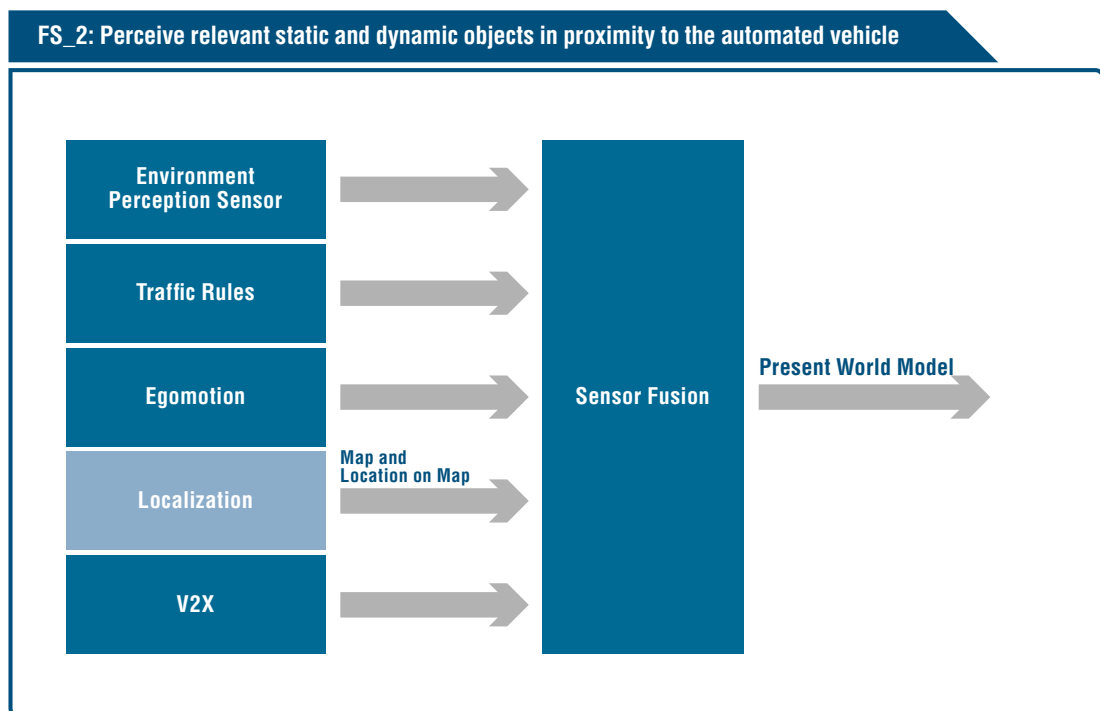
FS_2: Perceive relevant static and dynamic objects in proximity to the automated vehicle

Environment Perception Sensor

Traffic Rules

Egomotion

Localization

V2X

Map and Location on Map

Sensor Fusion

Present World Model